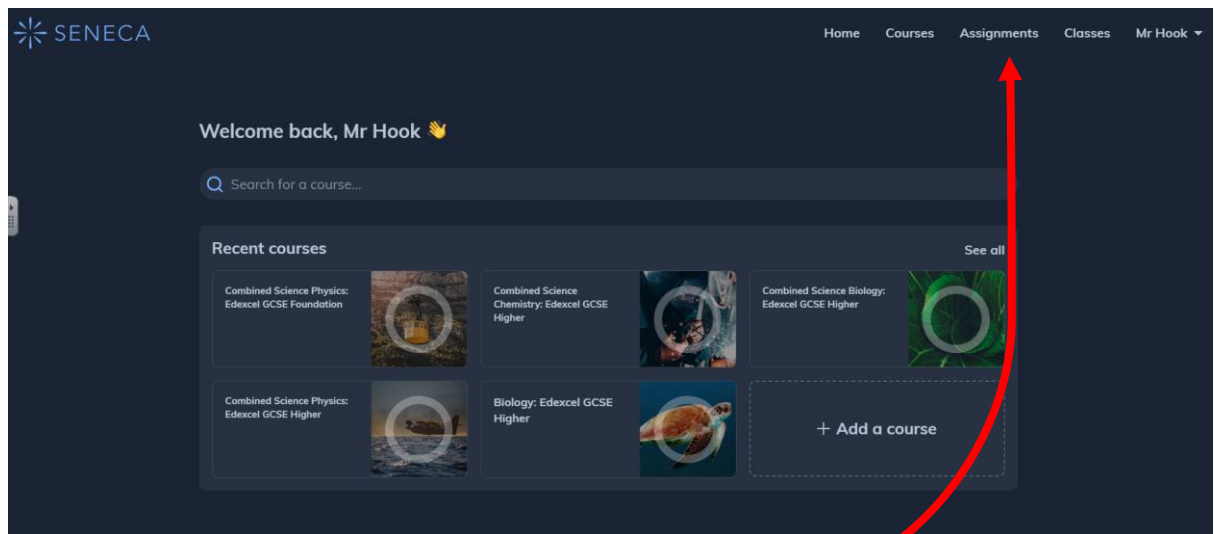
SENECA

Home Courses Assignments Classes Mr Hook

Welcome back, Mr Hook 👋

Search for a course...

Recent courses

See all

Combined Science Physics: Edexcel GCSE Foundation

Combined Science Chemistry: Edexcel GCSE Higher

Combined Science Biology: Edexcel GCSE Higher

Combined Science Physics: Edexcel GCSE Higher

Biology: Edexcel GCSE Higher

+ Add a course